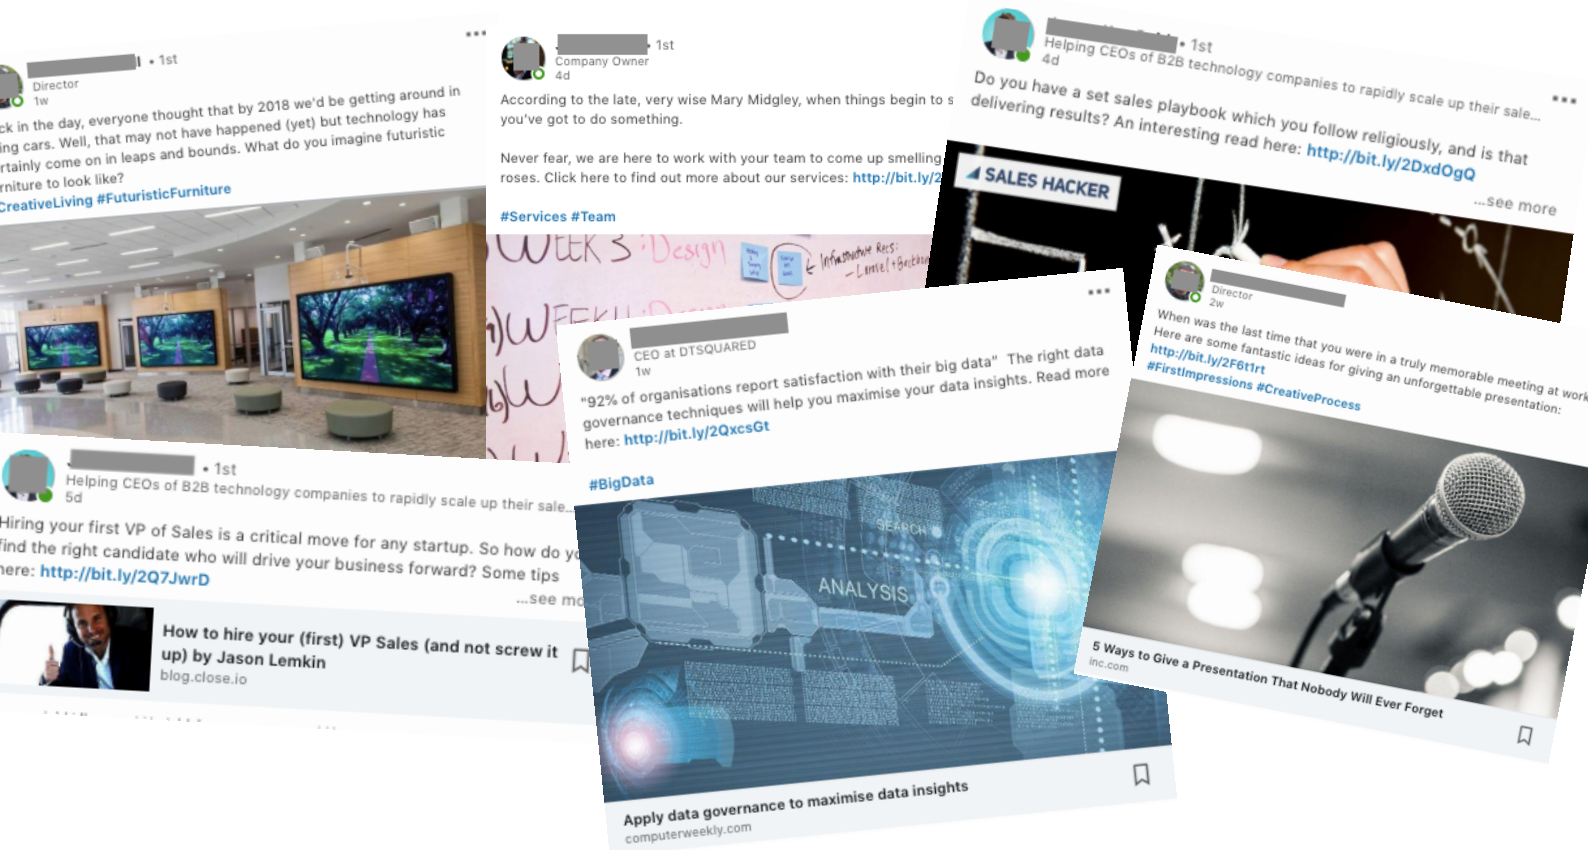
• 1st
Director
1w
ck in the day, everyone thought that by 2018 we'd be getting around in ing cars. Well, that may not have happened (yet) but technology has rtainly come on in leaps and bounds. What do you imagine futuristic rniture to look like?
CreativeLiving #FuturisticFurniture

1st
Company Owner
4d
According to the late, very wise Mary Midgley, when things begin to s you've got to do something.

Never fear, we are here to work with your team to come up smelling roses. Click here to find out more about our services: http://bit.ly/2

#Services #Team

Week 3 Design
Infrastructure Recs
Level + Backlog

• 1st
Helping CEOs of B2B technology companies to rapidly scale up their sale...
4d
Do you have a set sales playbook which you follow religiously, and is that delivering results? An interesting read here: http://bit.ly/2DxdOgQ
...see more
SALES HACKER

Director
2w
When was the last time that you were in a truly memorable meeting at work Here are some fantastic ideas for giving an unforgettable presentation: http://bit.ly/2F6t1rt
#FirstImpressions #CreativeProcess

5 Ways to Give a Presentation That Nobody Will Ever Forget
inc.com

CEO at DTSQUARED
1w
"92% of organisations report satisfaction with their big data" The right data governance techniques will help you maximise your data insights. Read more here: http://bit.ly/2QxcsGt

#BigData
SEARCH
ANALYSIS
Apply data governance to maximise data insights
computerweekly.com

• 1st
Helping CEOs of B2B technology companies to rapidly scale up their sale...
5d
Hiring your first VP of Sales is a critical move for any startup. So how do y find the right candidate who will drive your business forward? Some tips here: http://bit.ly/2Q7JwrD
...see mo
How to hire your (first) VP Sales (and not screw it up) by Jason Lemkin
blog.close.io